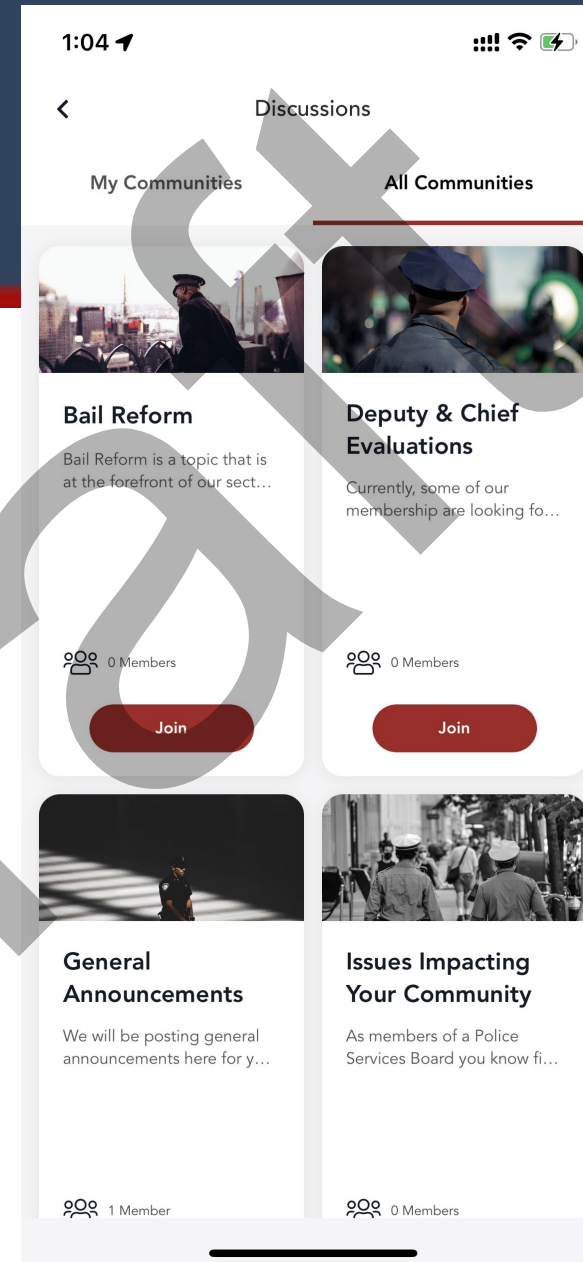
1:04

Discussions

My Communities

All Communities

Bail Reform

Bail Reform is a topic that is at the forefront of our sect…

0 Members

Join

Deputy & Chief Evaluations

Currently, some of our membership are looking fo…

0 Members

Join

General Announcements

We will be posting general announcements here for y…

1 Member

Issues Impacting Your Community

As members of a Police Services Board you know fi…

0 Members